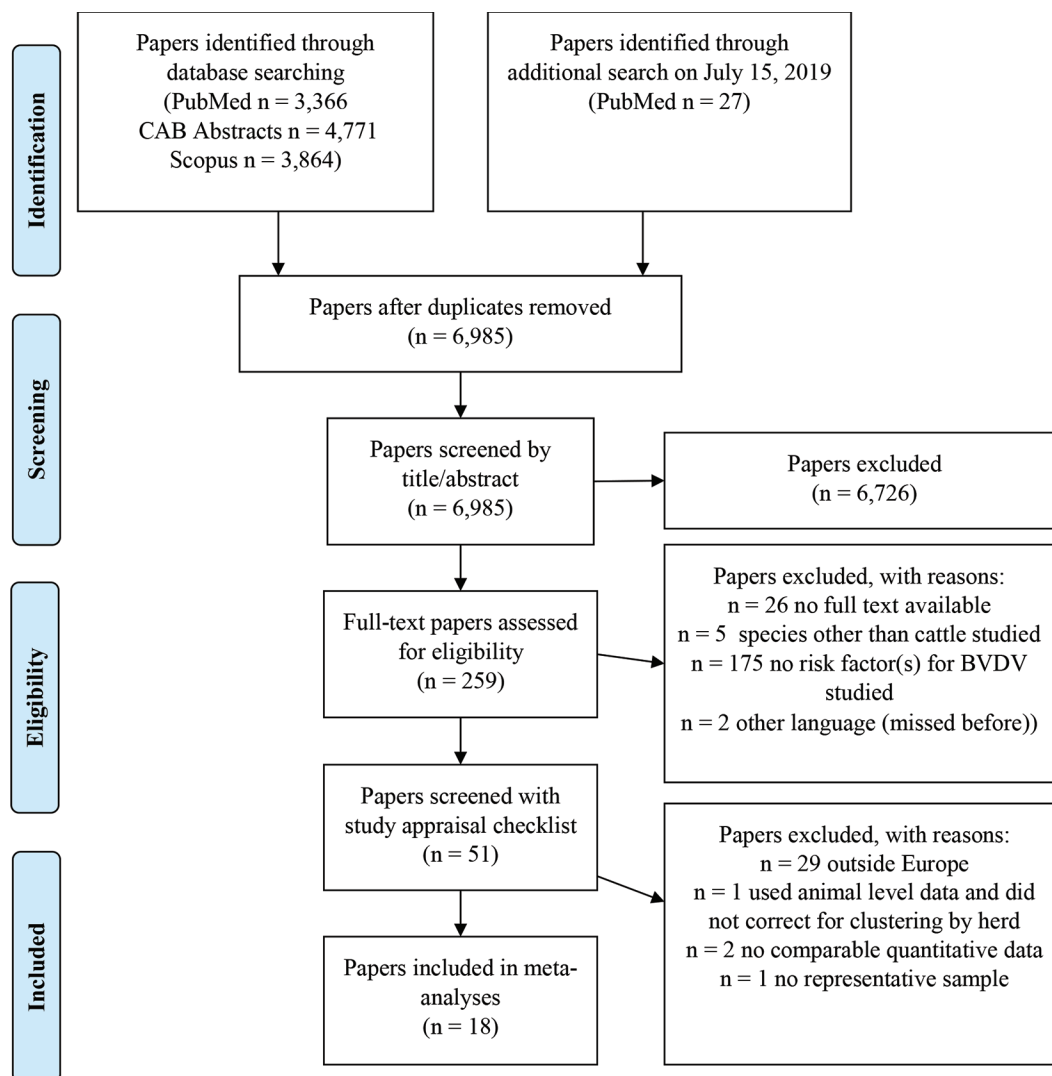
Identification

Papers identified through database searching (PubMed n = 3,366 CAB Abstracts n = 4,771 Scopus n = 3,864)

Papers identified through additional search on July 15, 2019 (PubMed n = 27)

Papers after duplicates removed (n = 6,985)

Screening

Papers screened by title/abstract (n = 6,985)

Papers excluded (n = 6,726)

Eligibility

Full-text papers assessed for eligibility (n = 259)

Papers excluded, with reasons:
n = 26 no full text available
n = 5 species other than cattle studied
n = 175 no risk factor(s) for BVDV studied
n = 2 other language (missed before))

Papers screened with study appraisal checklist (n = 51)

Papers excluded, with reasons:
n = 29 outside Europe
n = 1 used animal level data and did not correct for clustering by herd
n = 2 no comparable quantitative data
n = 1 no representative sample

Included

Papers included in meta-analyses (n = 18)